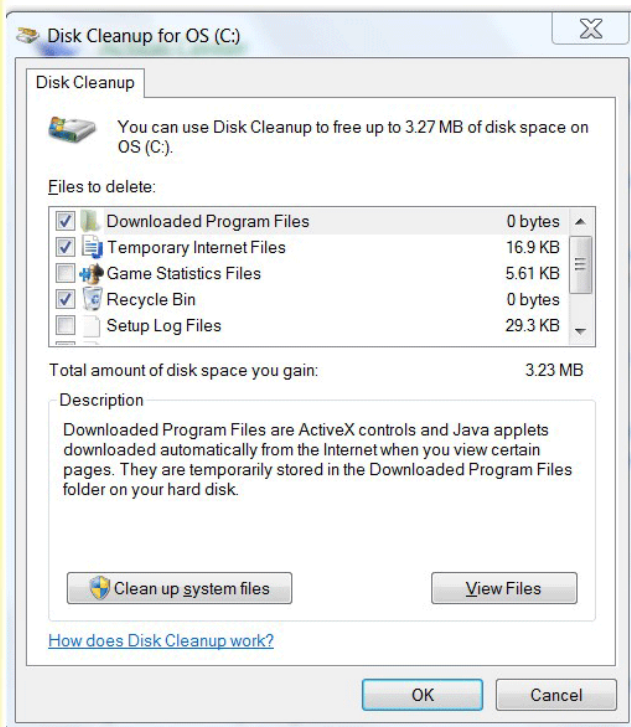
Disk Cleanup for OS (C:)

Disk Cleanup

You can use Disk Cleanup to free up to 3.27 MB of disk space on OS (C:).

Files to delete:

| | | |
|---|---|---|
| ☑ | Downloaded Program Files | 0 bytes |
| ☑ | Temporary Internet Files | 16.9 KB |
| ☐ | Game Statistics Files | 5.61 KB |
| ☑ | Recycle Bin | 0 bytes |
| ☐ | Setup Log Files | 29.3 KB |

Total amount of disk space you gain: 3.23 MB

Description

Downloaded Program Files are ActiveX controls and Java applets downloaded automatically from the Internet when you view certain pages. They are temporarily stored in the Downloaded Program Files folder on your hard disk.

Clean up system files

View Files

How does Disk Cleanup work?

OK

Cancel